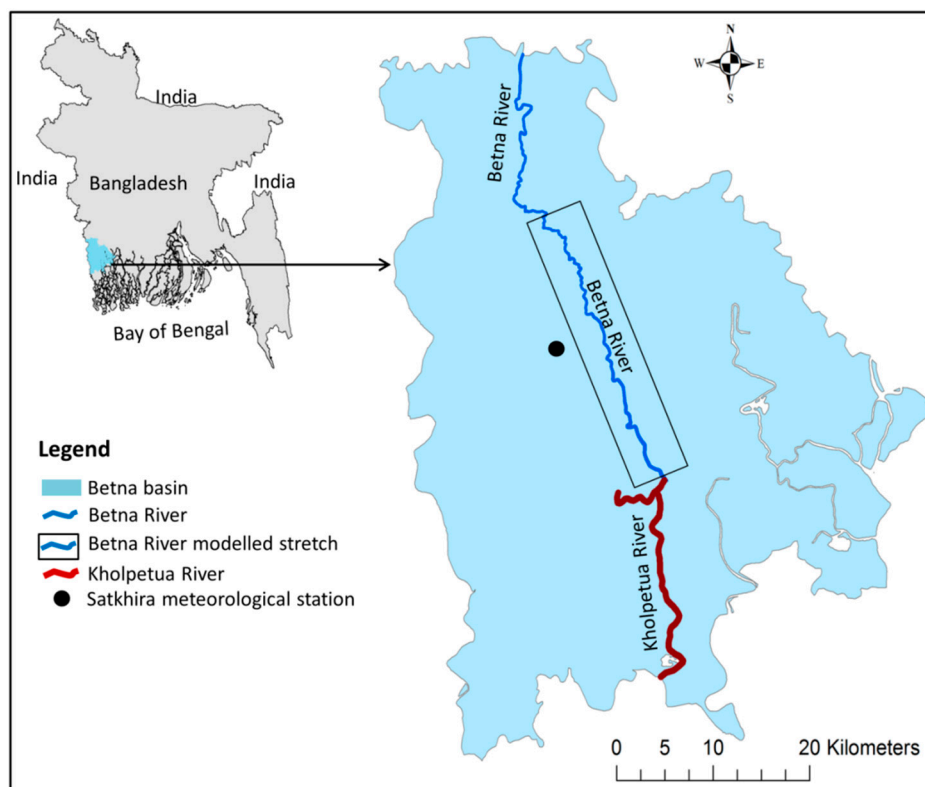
India
India
Bangladesh
India
Bay of Bengal

N
W
E
S

Betna River
Betna River
Kholpetua River

Legend
Betna basin
Betna River
Betna River modelled stretch
Kholpetua River
Satkhira meteorological station

0 5 10 20 Kilometers